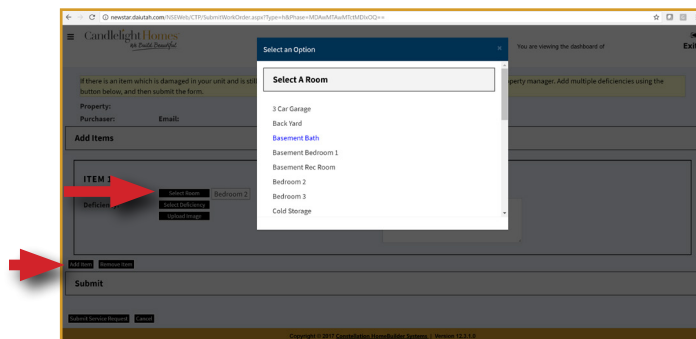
newstar.daiutah.com/NSEWeb/CTP/SubmitWorkOrder.aspx?Type=h&Phase=MDAwMTAwMTctMDIxOQ==

Candlelight Homes
Live Beautiful

You are viewing the dashboard of

Exit

If there is an item which is damaged in your unit and is sti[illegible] button below, and then submit the form.

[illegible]perty manager. Add multiple deficiencies using the

Property:

Purchaser:

Email:

Add Items

ITEM 1

Deficien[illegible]

Select Room

Bedroom 2

Select Deficiency

Upload Image

Add Item

Remove Item

Submit

Submit Service Request

Cancel

Copyright © 2017 Constellation HomeBuilder Systems | Version 12.0.1.8

Select an Option

×

Select A Room

3 Car Garage

Back Yard

Basement Bath

Basement Bedroom 1

Basement Rec Room

Bedroom 2

Bedroom 3

Cold Storage